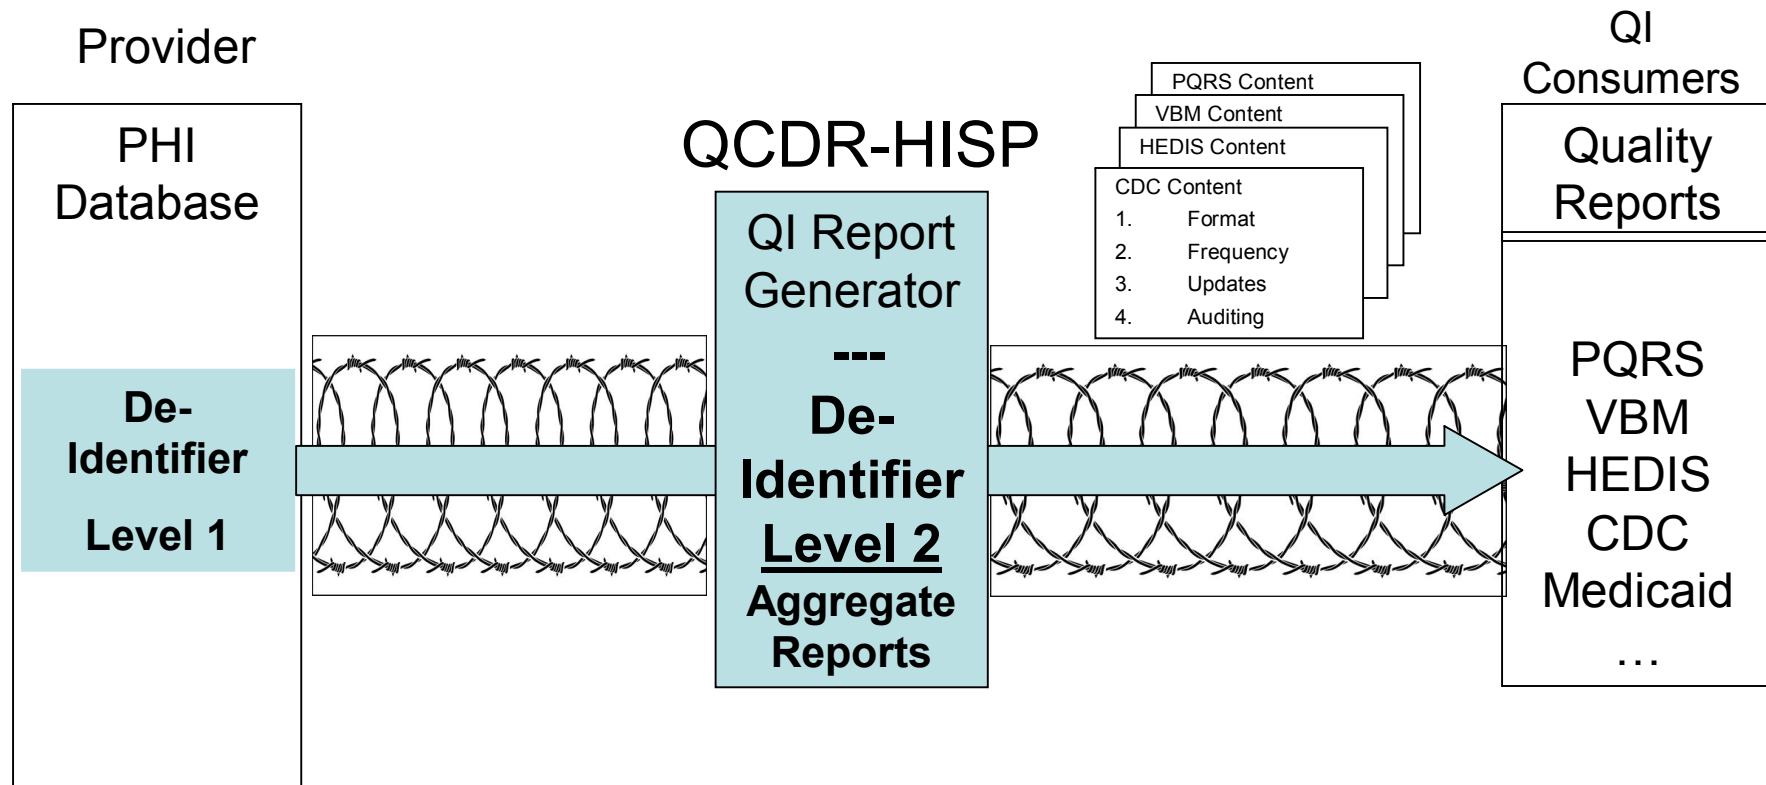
Provider

PHI Database

De-Identifier

Level 1

QCDR-HISP

QI Report Generator

---

De-Identifier

Level 2

Aggregate Reports

PQRS Content

VBM Content

HEDIS Content

CDC Content

1. Format
2. Frequency
3. Updates
4. Auditing

QI Consumers

Quality Reports

PQRS
VBM
HEDIS
CDC
Medicaid
…